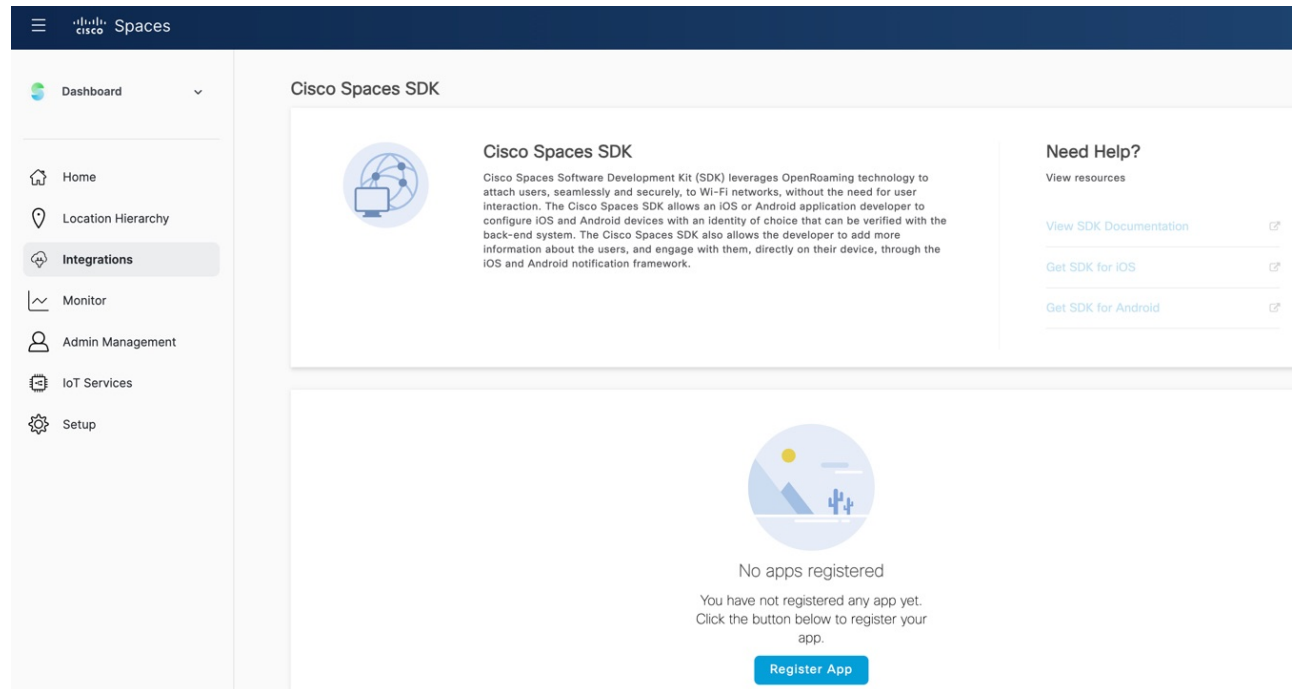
cisco Spaces

Dashboard

Home
Location Hierarchy
Integrations
Monitor
Admin Management
IoT Services
Setup

Cisco Spaces SDK

Cisco Spaces SDK

Cisco Spaces Software Development Kit (SDK) leverages OpenRoaming technology to attach users, seamlessly and securely, to Wi-Fi networks, without the need for user interaction. The Cisco Spaces SDK allows an iOS or Android application developer to configure iOS and Android devices with an identity of choice that can be verified with the back-end system. The Cisco Spaces SDK also allows the developer to add more information about the users, and engage with them, directly on their device, through the iOS and Android notification framework.

Need Help?
View resources

View SDK Documentation
Get SDK for iOS
Get SDK for Android

No apps registered

You have not registered any app yet. Click the button below to register your app.

Register App